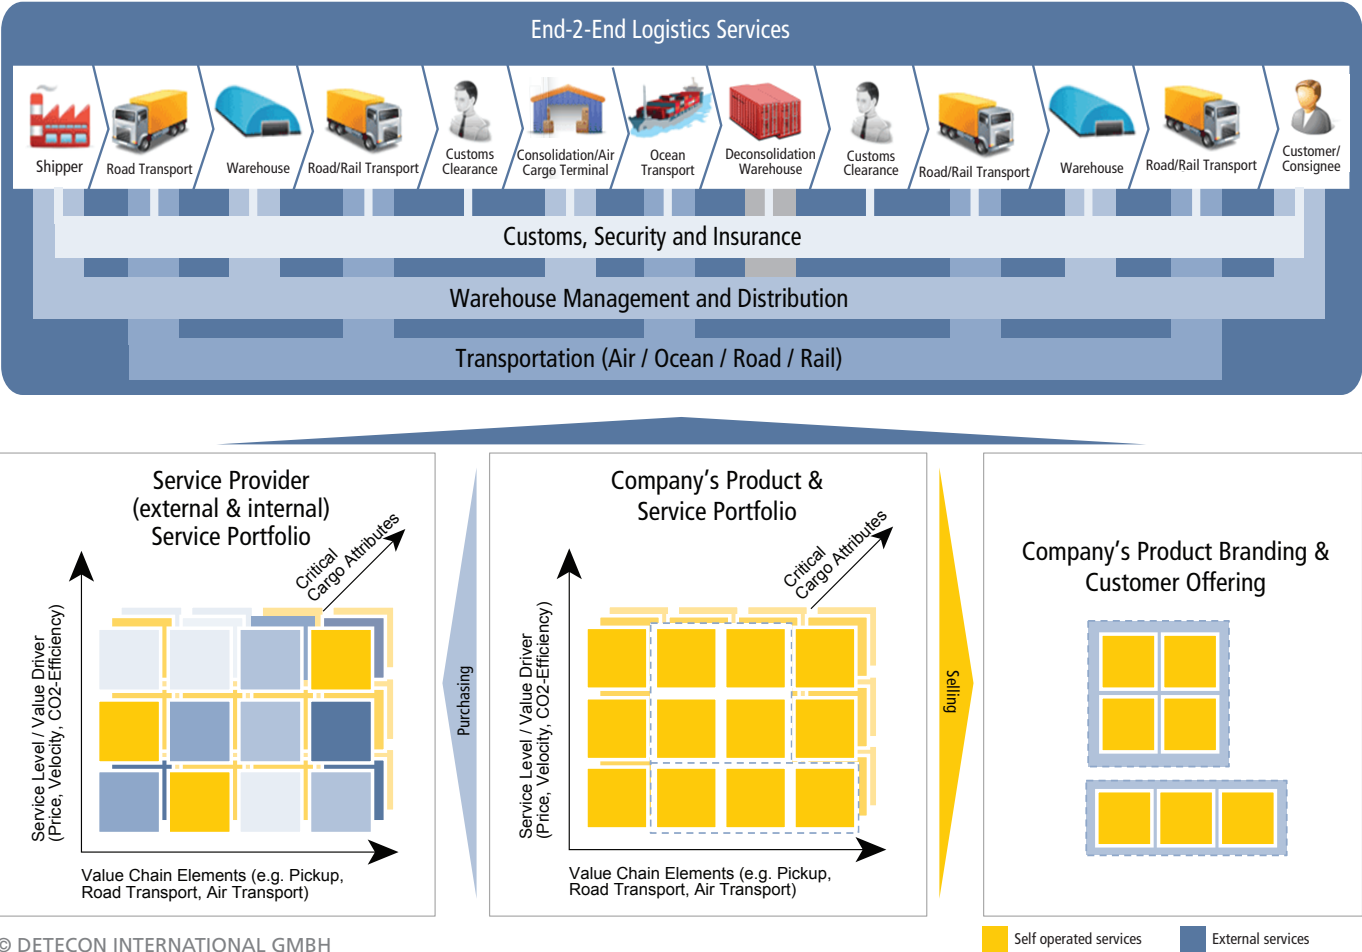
End-2-End Logistics Services

Shipper
Road Transport
Warehouse
Road/Rail Transport
Customs Clearance
Consolidation/Air Cargo Terminal
Ocean Transport
Deconsolidation Warehouse
Customs Clearance
Road/Rail Transport
Warehouse
Road/Rail Transport
Customer/ Consignee

Customs, Security and Insurance

Warehouse Management and Distribution

Transportation (Air / Ocean / Road / Rail)

Service Provider (external & internal) Service Portfolio

Critical Cargo Attributes

Service Level / Value Driver (Price, Velocity, CO2-Efficiency)

Value Chain Elements (e.g. Pickup, Road Transport, Air Transport)

Purchasing

Company's Product & Service Portfolio

Critical Cargo Attributes

Service Level / Value Driver (Price, Velocity, CO2-Efficiency)

Value Chain Elements (e.g. Pickup, Road Transport, Air Transport)

Selling

Company's Product Branding & Customer Offering

© DETECON INTERNATIONAL GMBH

Self operated services
External services